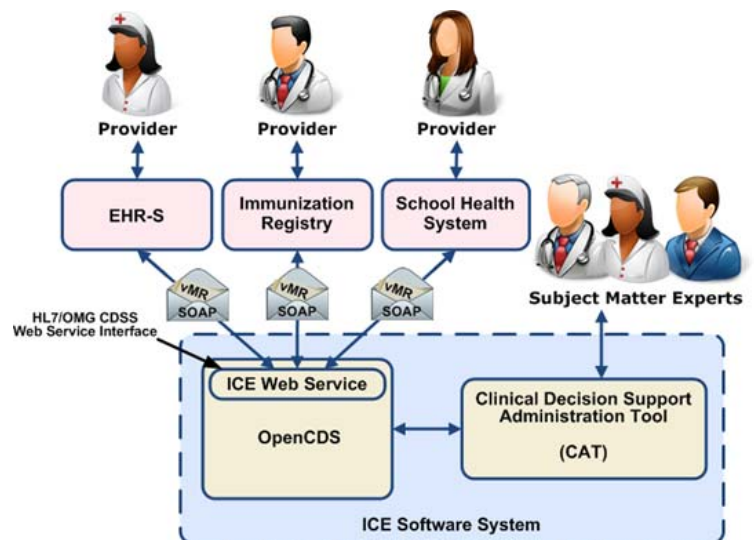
Provider

Provider

Provider

EHR-S

Immunization Registry

School Health System

vMR SOAP

vMR SOAP

vMR SOAP

Subject Matter Experts

HL7/OMG CDSS Web Service Interface

ICE Web Service

OpenCDS

Clinical Decision Support Administration Tool

(CAT)

ICE Software System